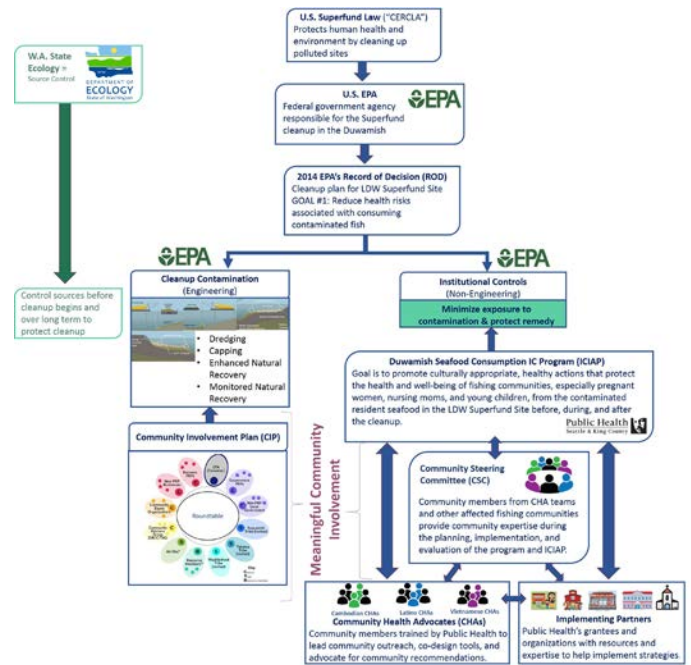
U.S. Superfund Law ("CERCLA")
Protects human health and environment by cleaning up polluted sites

U.S. EPA
Federal government agency responsible for the Superfund cleanup in the Duwamish
EPA

2014 EPA's Record of Decision (ROD)
Cleanup plan for LDW Superfund Site
GOAL #1: Reduce health risks associated with consuming contaminated fish

W.A. State Ecology = Source Control
DEPARTMENT OF ECOLOGY State of Washington

Control sources before cleanup begins and over long term to protect cleanup

EPA
Cleanup Contamination
(Engineering)
• Dredging
• Capping
• Enhanced Natural Recovery
• Monitored Natural Recovery

EPA
Institutional Controls
(Non-Engineering)
Minimize exposure to contamination & protect remedy

Duwamish Seafood Consumption IC Program (ICIAP)
Goal is to promote culturally appropriate, healthy actions that protect the health and well-being of fishing communities, especially pregnant women, nursing moms, and young children, from the contaminated resident seafood in the LDW Superfund Site before, during, and after the cleanup.
Public Health
Seattle & King County

Community Involvement Plan (CIP)
Roundtable

Meaningful Community Involvement

Community Steering Committee (CSC)
Community members from CHA teams and other affected fishing communities provide community expertise during the planning, implementation, and evaluation of the program and ICIAP.

Cambodian CHAs
Latino CHAs
Vietnamese CHAs
Community Health Advocates (CHAs)
Community members trained by Public Health to lead community outreach, co-design tools, and advocate for community recommendations.

Implementing Partners
Public Health's grantees and organizations with resources and expertise to help implement strategies